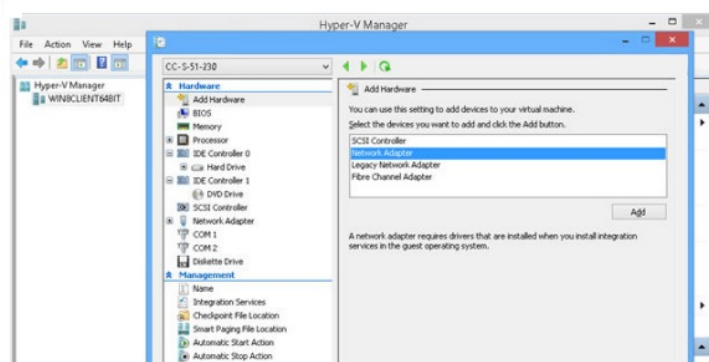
Hyper-V Manager

File Action View Help

Hyper-V Manager
WIN8CLIENT64BIT

CC-S-51-230

Hardware
Add Hardware
BIOS
Memory
Processor
IDE Controller 0
Hard Drive
IDE Controller 1
DVD Drive
SCSI Controller
Network Adapter
COM 1
COM 2
Diskette Drive
Management
Name
Integration Services
Checkpoint File Location
Smart Paging File Location
Automatic Start Action
Automatic Stop Action

Add Hardware

You can use this setting to add devices to your virtual machine.

Select the devices you want to add and click the Add button.

SCSI Controller
Network Adapter
Legacy Network Adapter
Fibre Channel Adapter

Add

A network adapter requires drivers that are installed when you install integration services in the guest operating system.